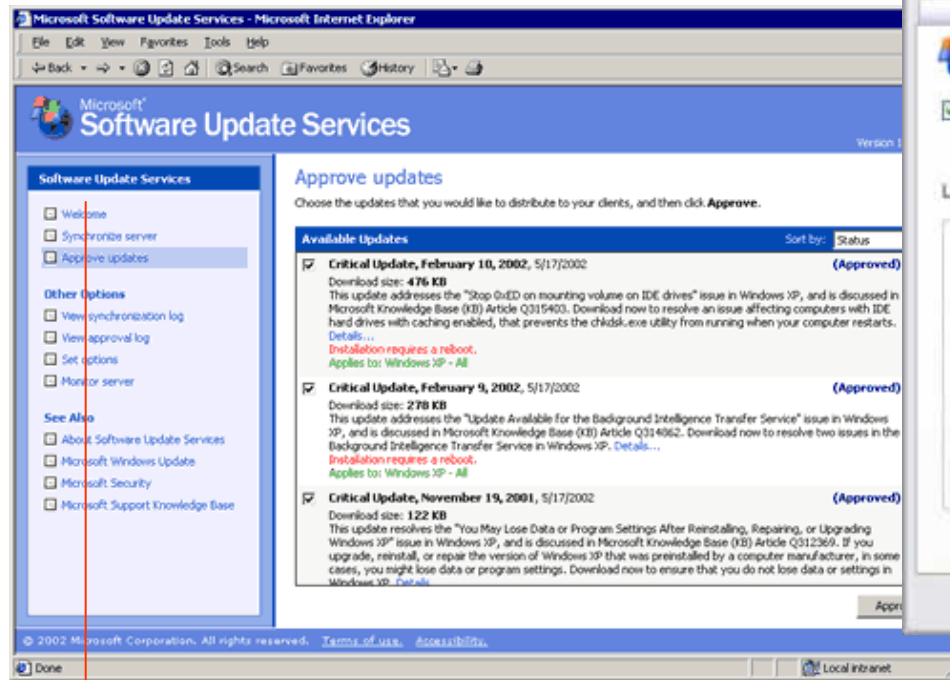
Microsoft Software Update Services - Microsoft Internet Explorer

File Edit View Favorites Tools Help

Back Search Favorites History

Microsoft
Software Update Services

Version 1

Software Update Services

Welcome
Synchronize server
Approve updates

Other Options

View synchronization log
View approval log
Set options
Monitor server

See Also

About Software Update Services
Microsoft Windows Update
Microsoft Security
Microsoft Support Knowledge Base

Approve updates

Choose the updates that you would like to distribute to your clients, and then click **Approve**.

Available Updates | Sort by: Status

Critical Update, February 10, 2002, 5/17/2002 (Approved)
Download size: 476 KB
This update addresses the "Stop 0xED on mounting volume on IDE drives" issue in Windows XP, and is discussed in Microsoft Knowledge Base (KB) Article Q315403. Download now to resolve an issue affecting computers with IDE hard drives with caching enabled, that prevents the chkdsk.exe utility from running when your computer restarts.
Details...
Installation requires a reboot.
Applies to: Windows XP - All

Critical Update, February 9, 2002, 5/17/2002 (Approved)
Download size: 278 KB
This update addresses the "Update Available for the Background Intelligence Transfer Service" issue in Windows XP, and is discussed in Microsoft Knowledge Base (KB) Article Q314862. Download now to resolve two issues in the Background Intelligence Transfer Service in Windows XP. Details...
Installation requires a reboot.
Applies to: Windows XP - All

Critical Update, November 19, 2001, 5/17/2002 (Approved)
Download size: 122 KB
This update resolves the "You May Lose Data or Program Settings After Reinstalling, Repairing, or Upgrading Windows XP" issue in Windows XP, and is discussed in Microsoft Knowledge Base (KB) Article Q312369. If you upgrade, reinstall, or repair the version of Windows XP that was preinstalled by a computer manufacturer, in some cases, you might lose data or program settings. Download now to ensure that you do not lose data or settings in Windows XP. Details

Appr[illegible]

© 2002 Microsoft Corporation. All rights reserved. Terms of use. Accessibility.

Done | Local intranet